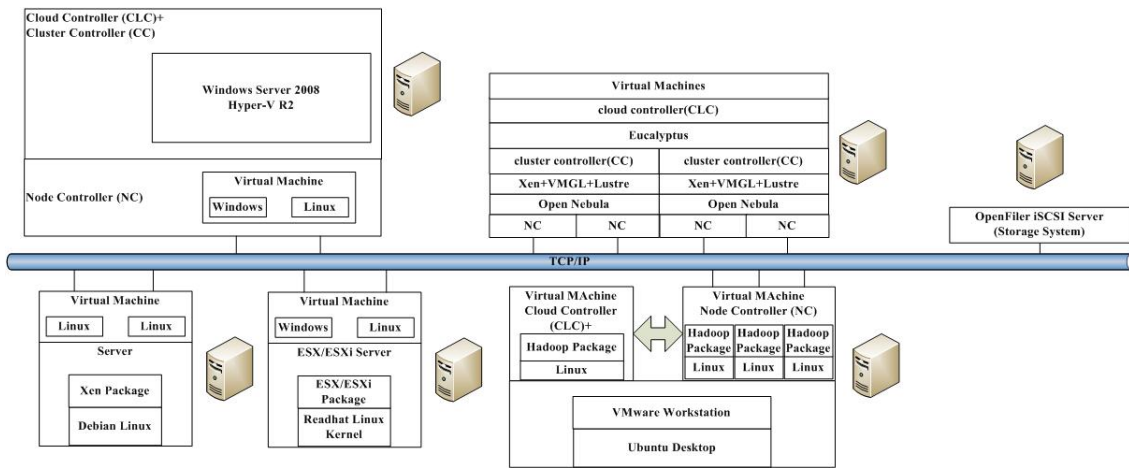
Cloud Controller (CLC)+
Cluster Controller (CC)

Windows Server 2008
Hyper-V R2

Node Controller (NC)

Virtual Machine

Windows

Linux

Virtual Machines

cloud controller(CLC)

Eucalyptus

cluster controller(CC)

cluster controller(CC)

Xen+VMGL+Lustre

Xen+VMGL+Lustre

Open Nebula

Open Nebula

NC

NC

NC

NC

OpenFiler iSCSI Server
(Storage System)

TCP/IP

Virtual Machine

Linux

Linux

Server

Xen Package

Debian Linux

Virtual Machine

Windows

Linux

ESX/ESXi Server

ESX/ESXi Package

Readhat Linux Kernel

Virtual MAchine
Cloud Controller
(CLC)+

Hadoop Package

Linux

Virtual MAchine
Node Controller (NC)

Hadoop Package

Hadoop Package

Hadoop Package

Linux

Linux

Linux

VMware Workstation

Ubuntu Desktop